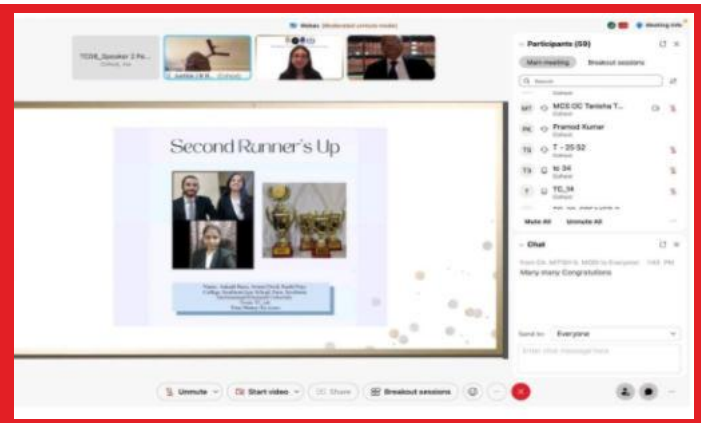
Webex (Moderated unmute mode)

Meeting info

TC08_Speaker 2 Pa...

Participants (59)

Main meeting

Breakout sessions

Search

MT MCS:OC Tanisha T...

PK Pramod Kumar

TS T - 25 S2

T3 tc 34

T TC_14

Mute All

Unmute All

Second Runner's Up

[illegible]

Chat

Many many Congratulations

Send to: Everyone

Enter chat message here

Unmute

Start video

Share

Breakout sessions